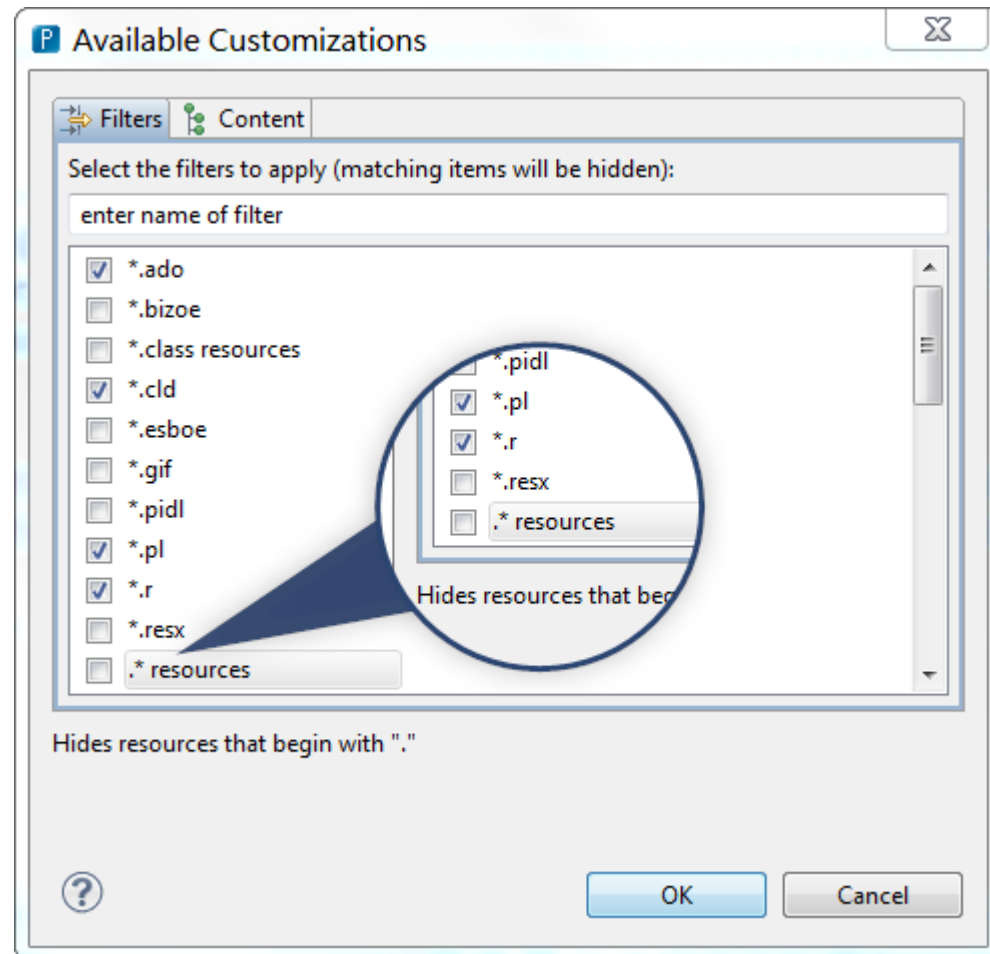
Available Customizations

Filters Content

Select the filters to apply (matching items will be hidden):

enter name of filter

*.ado
*.bizoe
*.class resources
*.cld
*.esboe
*.gif
*.pidl
*.pl
*.r
*.resx
.* resources

*.pidl
*.pl
*.r
*.resx
.* resources

Hides resources that beg

Hides resources that begin with "."

OK Cancel